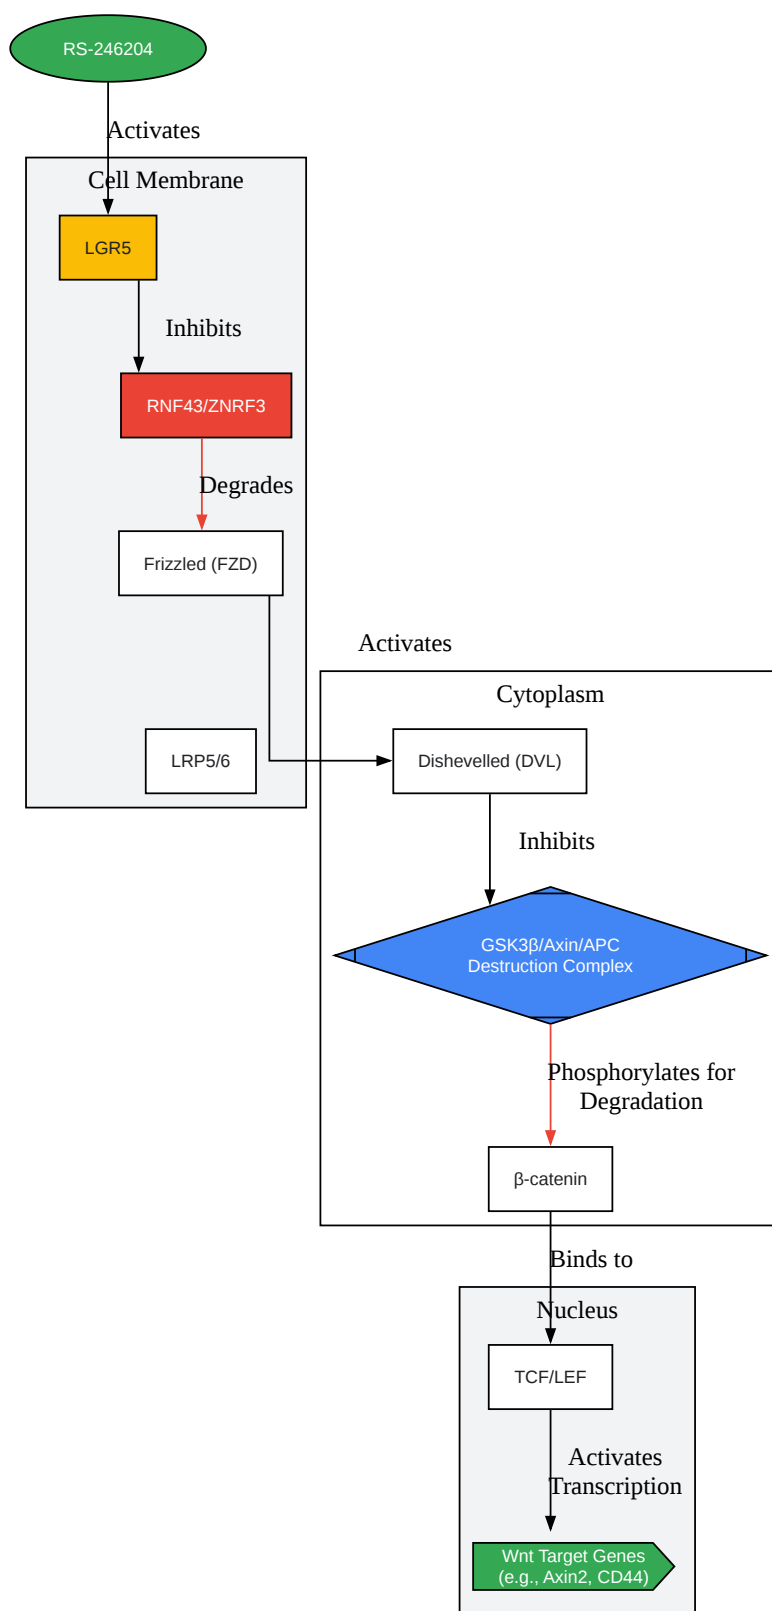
RS-246204

Activates

Cell Membrane

LGR5

Inhibits

RNF43/ZNRF3

Degrades

Frizzled (FZD)

LRP5/6

Activates

Cytoplasm

Dishevelled (DVL)

Inhibits

GSK3β/Axin/APC Destruction Complex

Phosphorylates for Degradation

β-catenin

Binds to

Nucleus

TCF/LEF

Activates Transcription

Wnt Target Genes (e.g., Axin2, CD44)